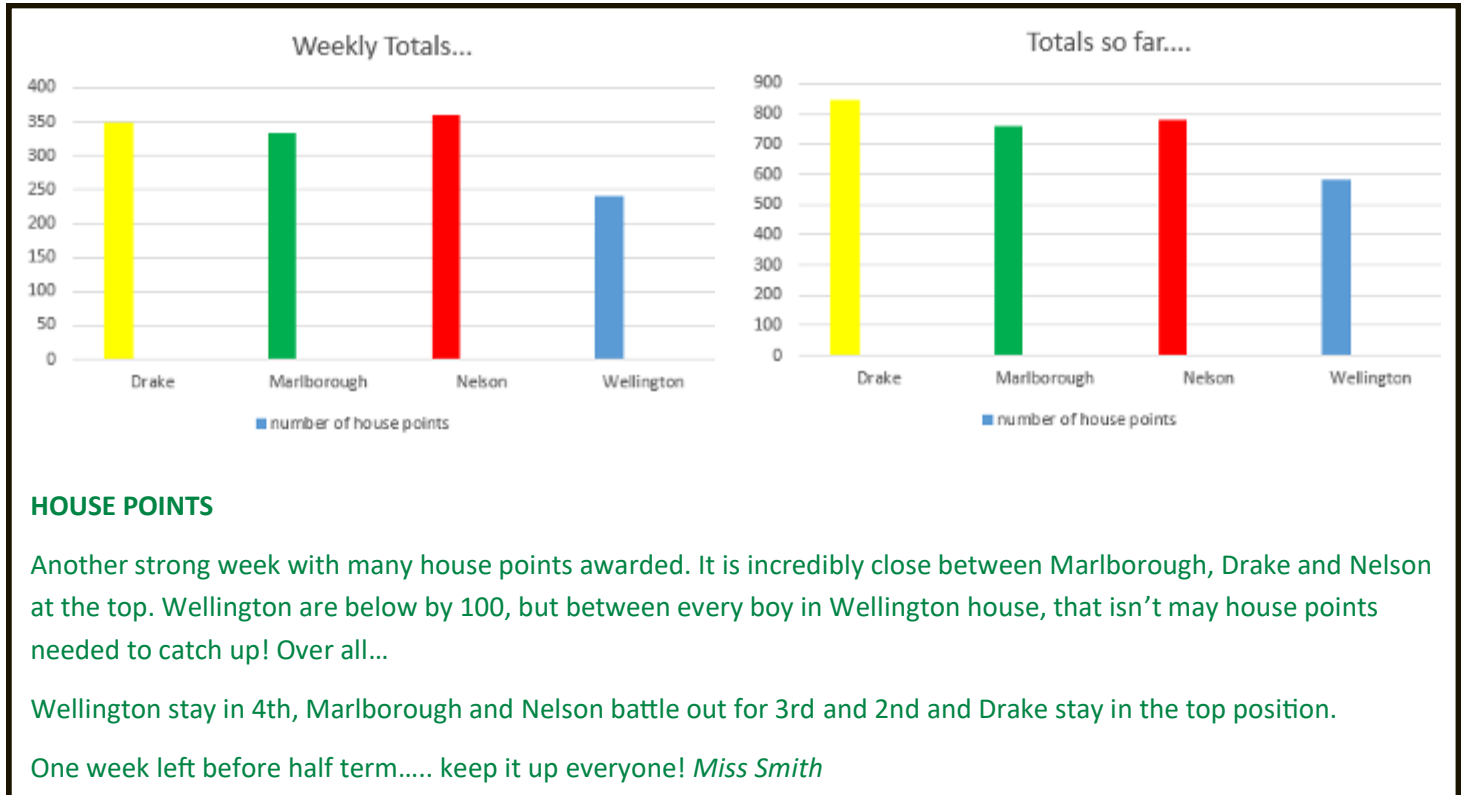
Weekly Totals...

400
350
300
250
200
150
100
50
0

Drake
Marlborough
Nelson
Wellington

number of house points

Totals so far....

900
800
700
600
500
400
300
200
100
0

Drake
Marlborough
Nelson
Wellington

number of house points

HOUSE POINTS

Another strong week with many house points awarded. It is incredibly close between Marlborough, Drake and Nelson at the top. Wellington are below by 100, but between every boy in Wellington house, that isn't may house points needed to catch up! Over all…

Wellington stay in 4th, Marlborough and Nelson battle out for 3rd and 2nd and Drake stay in the top position.

One week left before half term….. keep it up everyone! *Miss Smith*